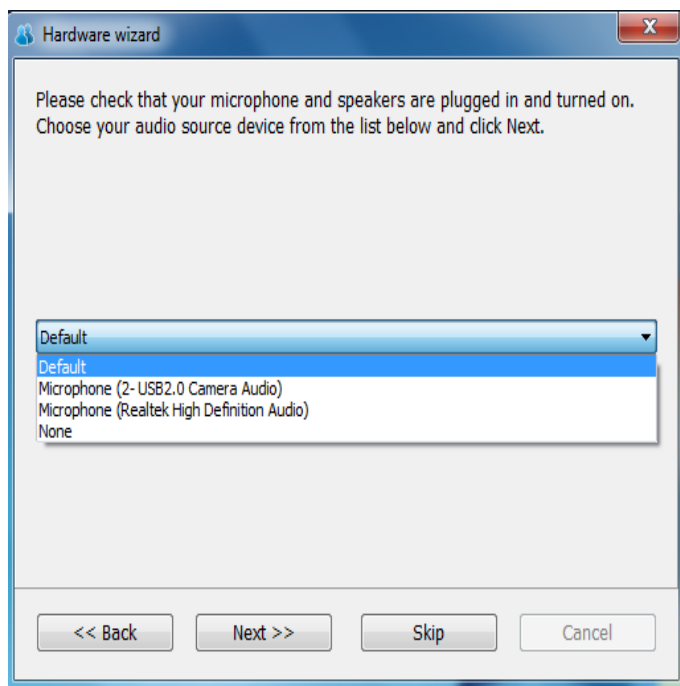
Hardware wizard

X

Please check that your microphone and speakers are plugged in and turned on. Choose your audio source device from the list below and click Next.

Default

Default
Microphone (2- USB2.0 Camera Audio)
Microphone (Realtek High Definition Audio)
None

<< Back

Next >>

Skip

Cancel